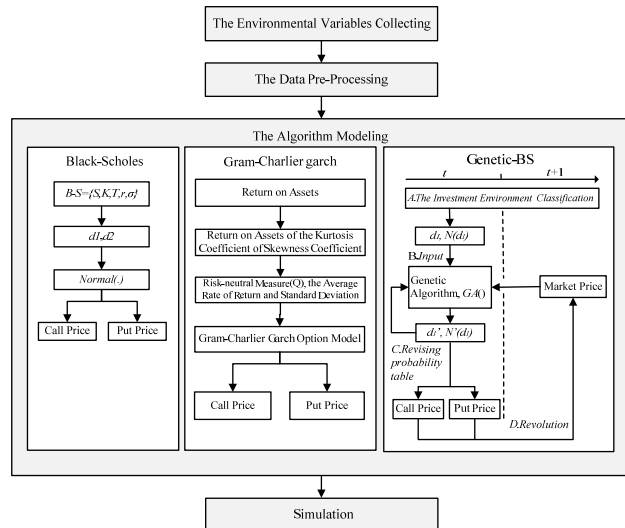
The Environmental Variables Collecting

The Data Pre-Processing

The Algorithm Modeling

Black-Scholes

$B\text{-}S=\{S,K,T,r,\sigma\}$

$d1,d2$

$Normal(.)$

Call Price

Put Price

Gram-Charlier garch

Return on Assets

Return on Assets of the Kurtosis Coefficient of Skewness Coefficient

Risk-neutral Measure(Q), the Average Rate of Return and Standard Deviation

Gram-Charlier Garch Option Model

Call Price

Put Price

Genetic-BS

$t$

$t+1$

A.The Investment Environment Classification

$d_i$, $N(d_i)$

B.Input

Genetic Algorithm, $GA()$

Market Price

$d_i'$, $N'(d_i)$

C.Revising probability table

Call Price

Put Price

D.Revolution

Simulation